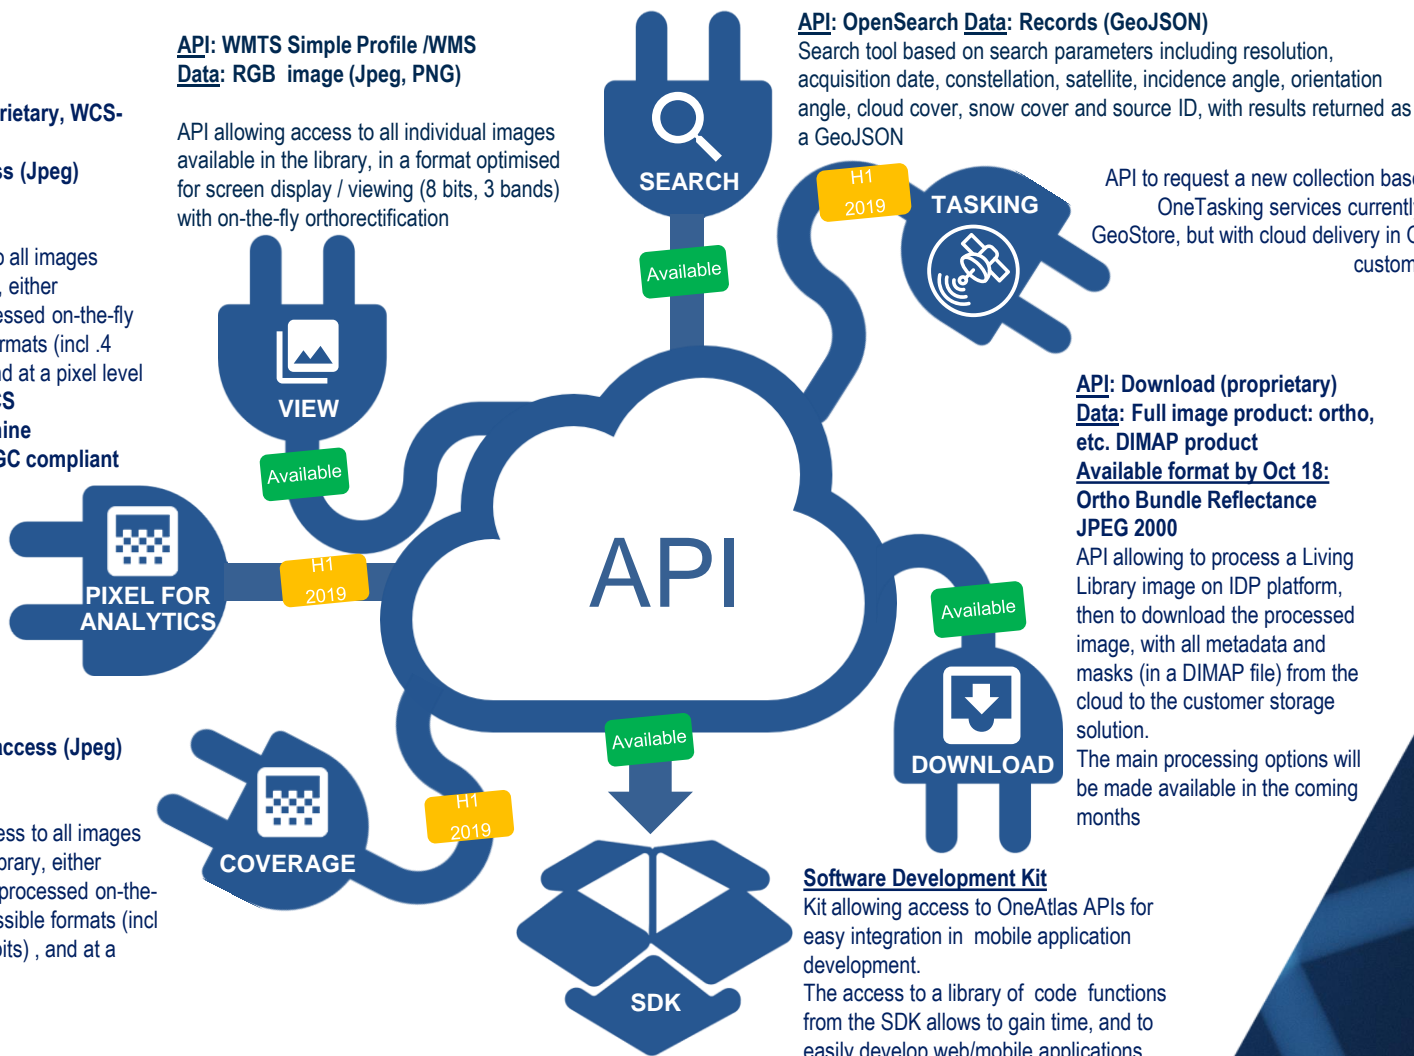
rietary, WCS-

s (Jpeg)

o all images
, either
essed on-the-fly
rmats (incl .4
d at a pixel level
S
ine
GC compliant

API: WMTS Simple Profile /WMS
Data: RGB image (Jpeg, PNG)

API allowing access to all individual images available in the library, in a format optimised for screen display / viewing (8 bits, 3 bands) with on-the-fly orthorectification

SEARCH

Available

API: OpenSearch Data: Records (GeoJSON)
Search tool based on search parameters including resolution, acquisition date, constellation, satellite, incidence angle, orientation angle, cloud cover, snow cover and source ID, with results returned as a GeoJSON

H1
2019

TASKING

API to request a new collection bas
OneTasking services current
GeoStore, but with cloud delivery in
custom

VIEW

Available

PIXEL FOR ANALYTICS

H1
2019

API

API: Download (proprietary)
Data: Full image product: ortho, etc. DIMAP product
Available format by Oct 18:
Ortho Bundle Reflectance
JPEG 2000
API allowing to process a Living Library image on IDP platform, then to download the processed image, with all metadata and masks (in a DIMAP file) from the cloud to the customer storage solution.
The main processing options will be made available in the coming months

Available

DOWNLOAD

ccess (Jpeg)

ess to all images
rary, either
processed on-the-
ssible formats (incl
bits) , and at a

COVERAGE

H1
2019

Available

SDK

Software Development Kit
Kit allowing access to OneAtlas APIs for easy integration in mobile application development.
The access to a library of code functions from the SDK allows to gain time, and to easily develop web/mobile applications